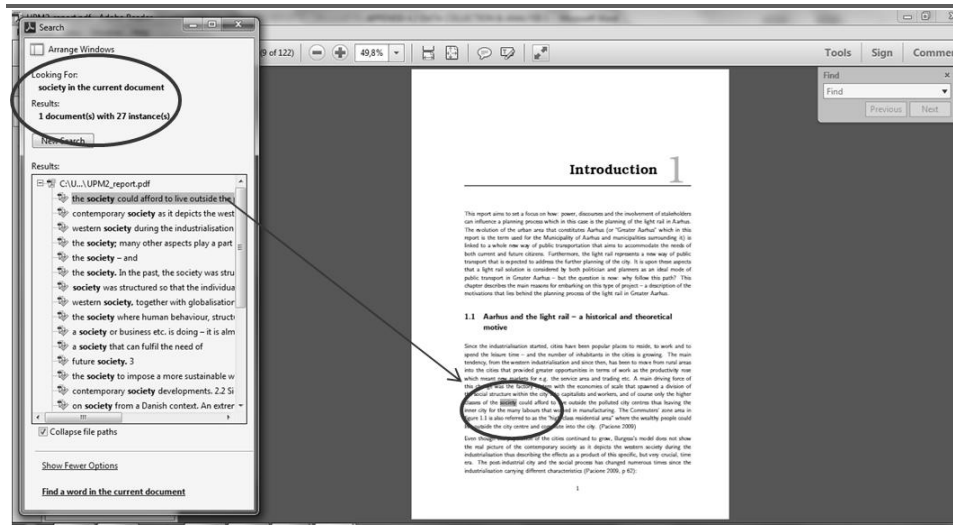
Search

Arrange Windows

Looking For:
society in the current document

Results:
1 document(s) with 27 instance(s)

New Search

Results:

C:\U...\UPM2_report.pdf

the society could afford to live outside the

contemporary society as it depicts the west

western society during the industrialisation

the society; many other aspects play a part

the society – and

the society. In the past, the society was stru

society was structured so that the individua

western society, together with globalisation

the society where human behaviour, struct

a society or business etc. is doing – it is alm

a society that can fulfil the need of

future society. 3

the society to impose a more sustainable w

contemporary society developments. 2.2 Si

on society from a Danish context. An extrer

Collapse file paths

Show Fewer Options

Find a word in the current document

(9 of 122)

49,8%

Tools Sign Comme

Find

Find

Previous Next

Introduction 1

This report aims to set a focus on how power, discourses and the involvement of stakeholders can influence a planning process which in this case is the planning of the light rail in Aarhus. The evolution of the urban area that constitutes Aarhus (or "Greater Aarhus" which in this report is the term used for the Municipality of Aarhus and municipalities surrounding it) is linked to a whole new way of public transportation that aims to accommodate the needs of both current and future citizens. Furthermore, the light rail represents a new way of public transport that is expected to address the further planning of the city. It is upon those aspects that a light rail solution is considered by both politician and planners as an ideal mode of public transport in Greater Aarhus – but the question is now: why follow this path? This chapter describes the main reasons for embarking on this type of project – a description of the motivations that lies behind the planning process of the light rail in Greater Aarhus.

1.1 Aarhus and the light rail – a historical and theoretical motive

Since the industrialisation started, cities have been popular places to reside, to work and to spend the leisure time – and the number of inhabitants in the cities is growing. The main tendency, from the western industrialisation and since then, has been to move from rural areas into the cities that provided greater opportunities in terms of work as the productivity rose which meant new markets for e.g. the service area and trading etc. A main driving force of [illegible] was the factory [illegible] with the economies of scale that spawned a division of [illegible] social structure within the city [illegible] capitalists and workers, and of course only the higher classes of the society could afford to live outside the polluted city centres thus leaving the inner city for the many labours that worked in manufacturing. The Commuters' zone area in figure 1.1 is also referred to as the "high class residential area" where the wealthy people could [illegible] outside the city centre and commute into the city. (Pacione 2009)

Even though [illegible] of the cities continued to grow, Burgess's model does not show the real picture of the contemporary society as it depicts the western society during the industrialisation thus describing the effects as a product of this specific, but very crucial, time era. The post-industrial city and the social process has changed numerous times since the industrialisation carrying different characteristics (Pacione 2009, p 62):

1